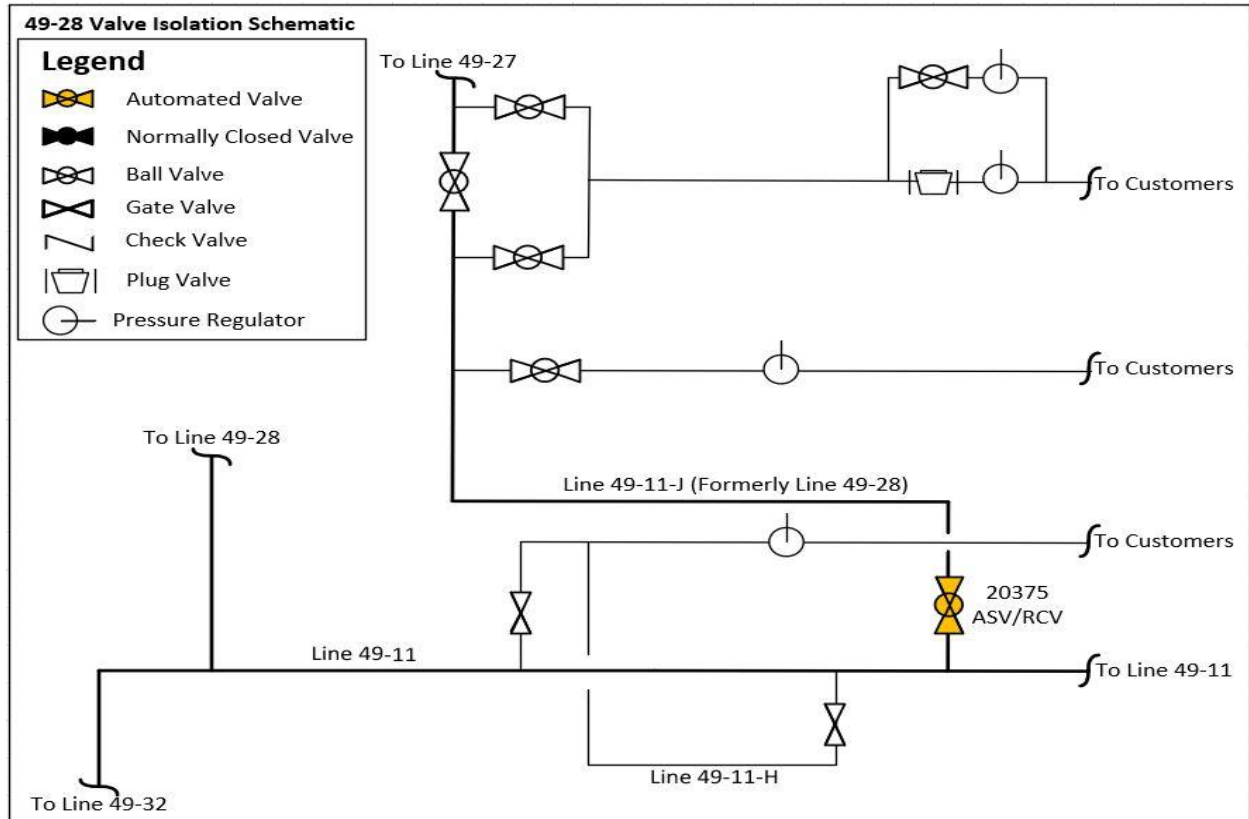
49-28 Valve Isolation Schematic

Legend
Automated Valve
Normally Closed Valve
Ball Valve
Gate Valve
Check Valve
Plug Valve
Pressure Regulator

To Line 49-27
To Customers
To Customers
To Line 49-28
Line 49-11-J (Formerly Line 49-28)
To Customers
20375
ASV/RCV
Line 49-11
To Line 49-11
Line 49-11-H
To Line 49-32